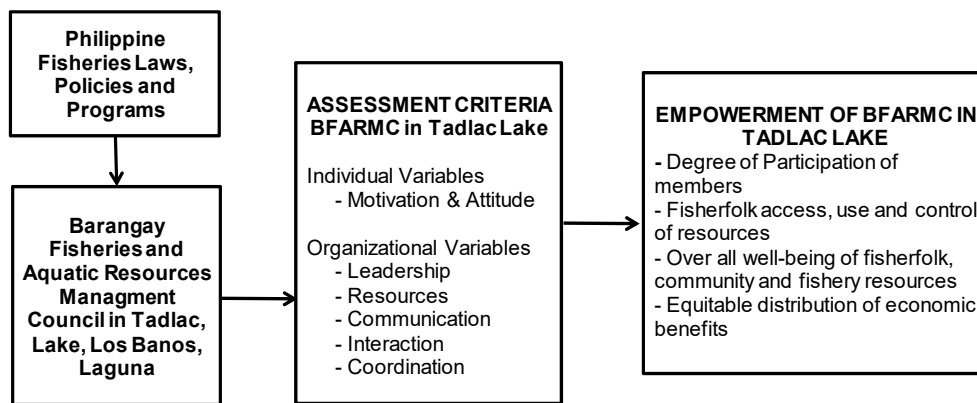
Philippine Fisheries Laws, Policies and Programs

Barangay Fisheries and Aquatic Resources Managment Council in Tadlac, Lake, Los Banos, Laguna

ASSESSMENT CRITERIA BFARMC in Tadlac Lake

Individual Variables
- Motivation & Attitude

Organizational Variables
- Leadership
- Resources
- Communication
- Interaction
- Coordination

EMPOWERMENT OF BFARMC IN TADLAC LAKE
- Degree of Participation of members
- Fisherfolk access, use and control of resources
- Over all well-being of fisherfolk, community and fishery resources
- Equitable distribution of economic benefits